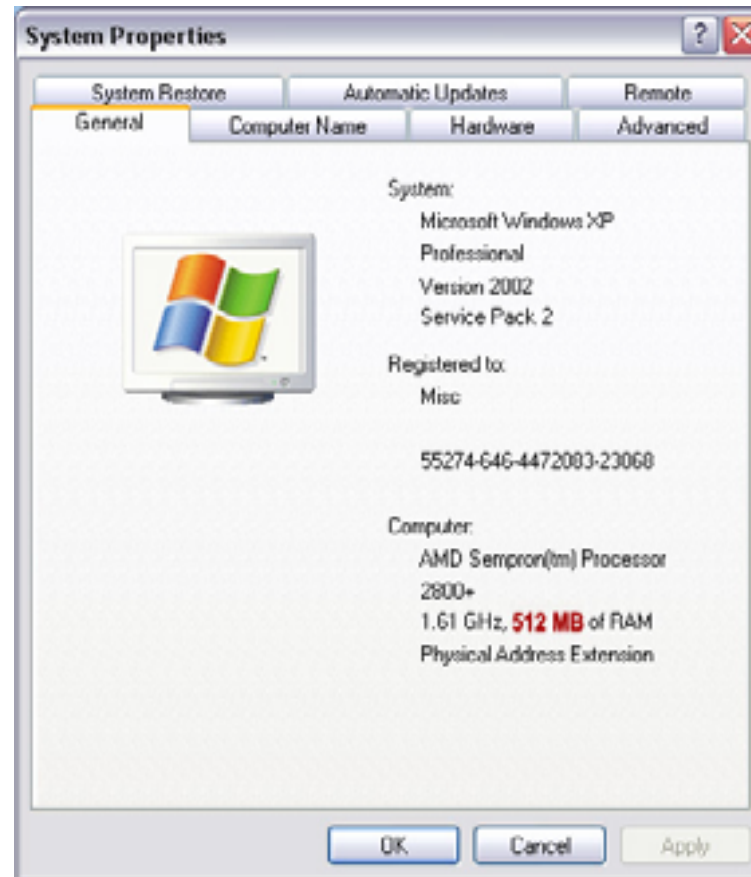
System Properties

? X

System Restore | Automatic Updates | Remote
General | Computer Name | Hardware | Advanced

System:
Microsoft Windows XP
Professional
Version 2002
Service Pack 2

Registered to:
Misc

55274-646-4472083-23060

Computer:
AMD Sempron(tm) Processor
2800+
1.61 GHz, 512 MB of RAM
Physical Address Extension

OK | Cancel | Apply